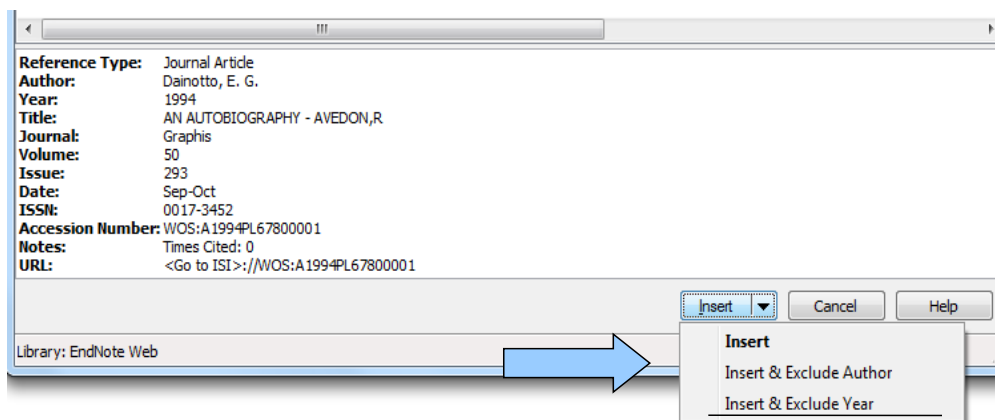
III

| | |
|---|---|
| **Reference Type:** | Journal Article |
| **Author:** | Dainotto, E. G. |
| **Year:** | 1994 |
| **Title:** | AN AUTOBIOGRAPHY - AVEDON,R |
| **Journal:** | Graphis |
| **Volume:** | 50 |
| **Issue:** | 293 |
| **Date:** | Sep-Oct |
| **ISSN:** | 0017-3452 |
| **Accession Number:** | WOS:A1994PL67800001 |
| **Notes:** | Times Cited: 0 |
| **URL:** | <Go to ISI>://WOS:A1994PL67800001 |

Insert
Cancel
Help

Library: EndNote Web

**Insert**
Insert & Exclude Author
Insert & Exclude Year